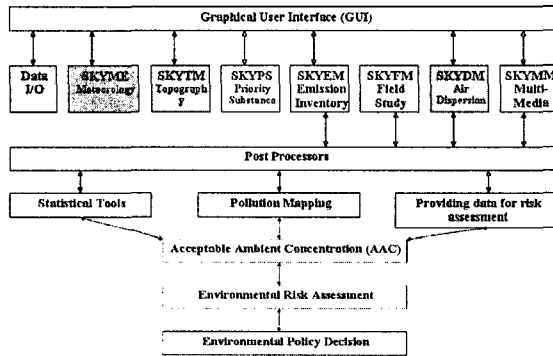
Graphical User Interface (GUI)

Data I/O

SKYME Meteorology

SKYTM Topography

SKYPS Priority Substance

SKYEM Emission Inventory

SKYFM Field Study

SKYDM Air Dispersion

SKYMM Multi-Media

Post Processors

Statistical Tools

Pollution Mapping

Providing data for risk assessment

Acceptable Ambient Concentration (AAC)

Environmental Risk Assessment

Environmental Policy Decision